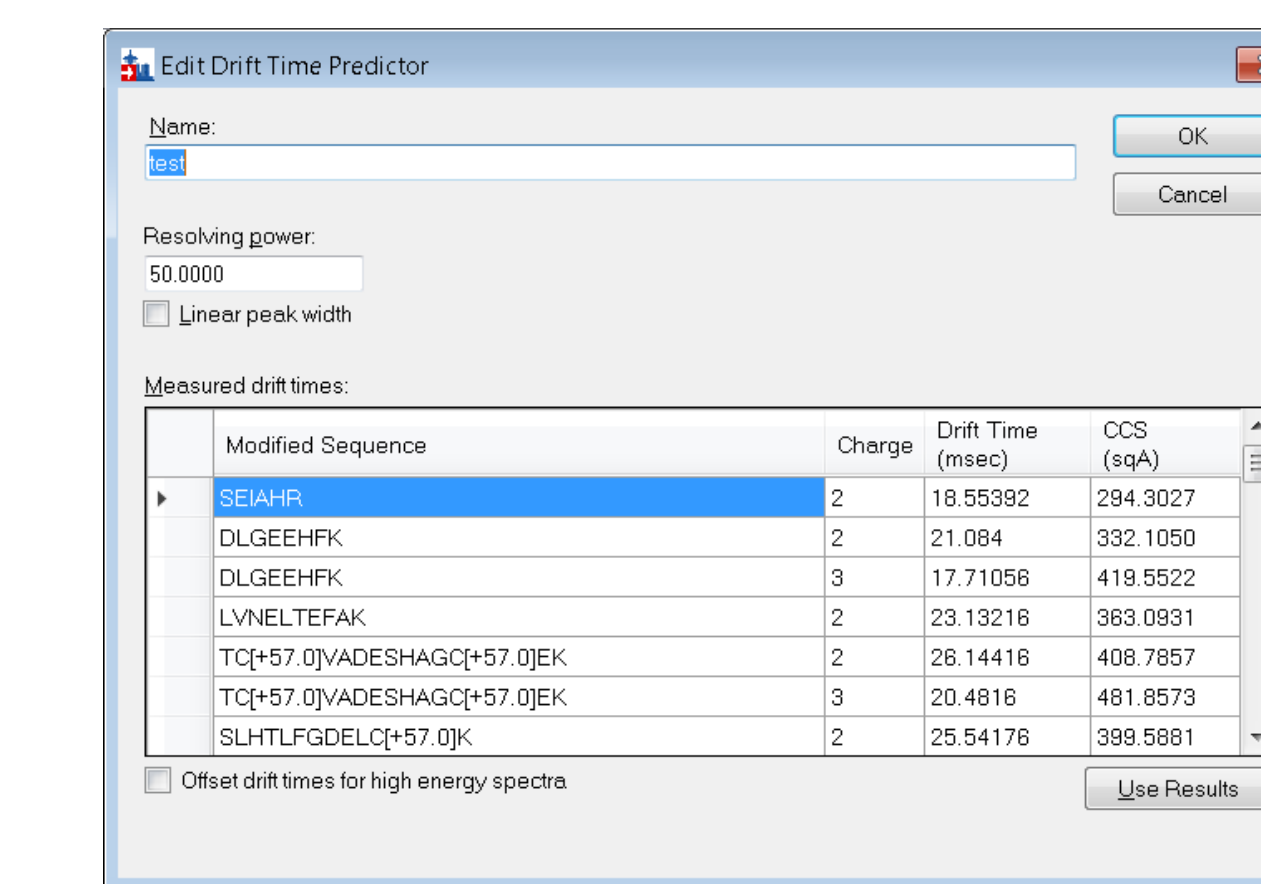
Edit Drift Time Predictor

Name:
test

OK
Cancel

Resolving power:
50.0000

Linear peak width

Measured drift times:

| | Modified Sequence | Charge | Drift Time (msec) | CCS (sqA) |
|---|---|---|---|---|
| ▸ | SEIAHR | 2 | 18.55392 | 294.3027 |
| | DLGEEHFK | 2 | 21.084 | 332.1050 |
| | DLGEEHFK | 3 | 17.71056 | 419.5522 |
| | LVNELTEFAK | 2 | 23.13216 | 363.0931 |
| | TC[+57.0]VADESHAGC[+57.0]EK | 2 | 26.14416 | 408.7857 |
| | TC[+57.0]VADESHAGC[+57.0]EK | 3 | 20.4816 | 481.8573 |
| | SLHTLFGDELC[+57.0]K | 2 | 25.54176 | 399.5881 |

Offset drift times for high energy spectra

Use Results